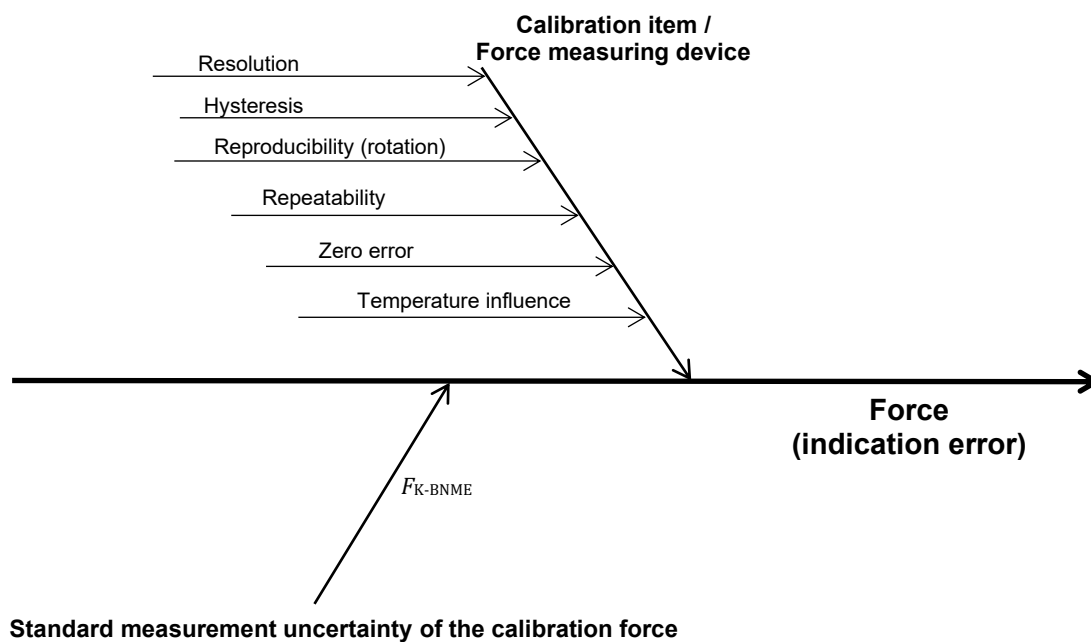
Calibration item / Force measuring device

Resolution

Hysteresis

Reproducibility (rotation)

Repeatability

Zero error

Temperature influence

Force (indication error)

$F_{\text{K-BNME}}$

Standard measurement uncertainty of the calibration force